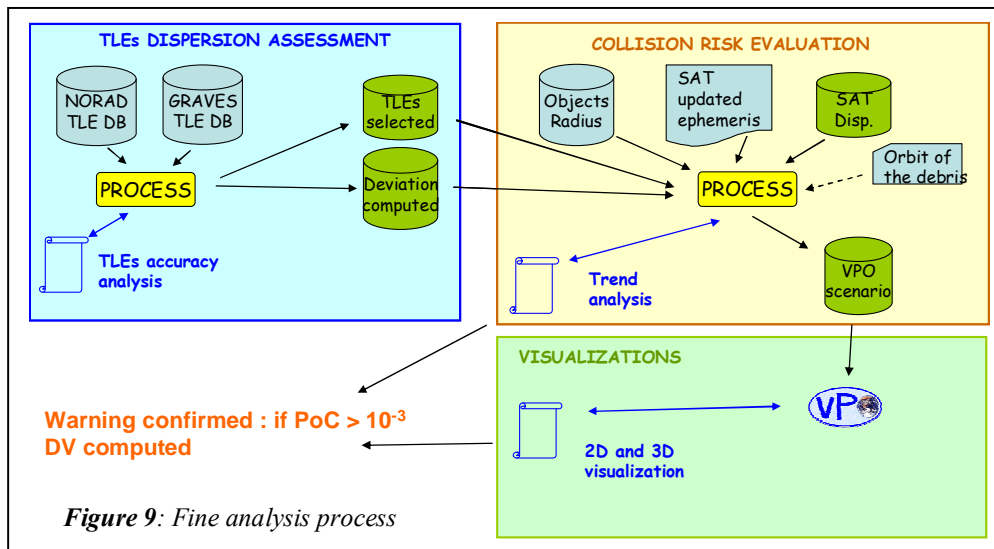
TLEs DISPERSION ASSESSMENT

NORAD TLE DB

GRAVES TLE DB

PROCESS

TLEs selected

Deviation computed

TLEs accuracy analysis

COLLISION RISK EVALUATION

Objects Radius

SAT updated ephemeris

SAT Disp.

Orbit of the debris

PROCESS

Trend analysis

VPO scenario

VISUALIZATIONS

VPO

2D and 3D visualization

Warning confirmed : if PoC > $10^{-3}$
DV computed

*Figure 9*: Fine analysis process